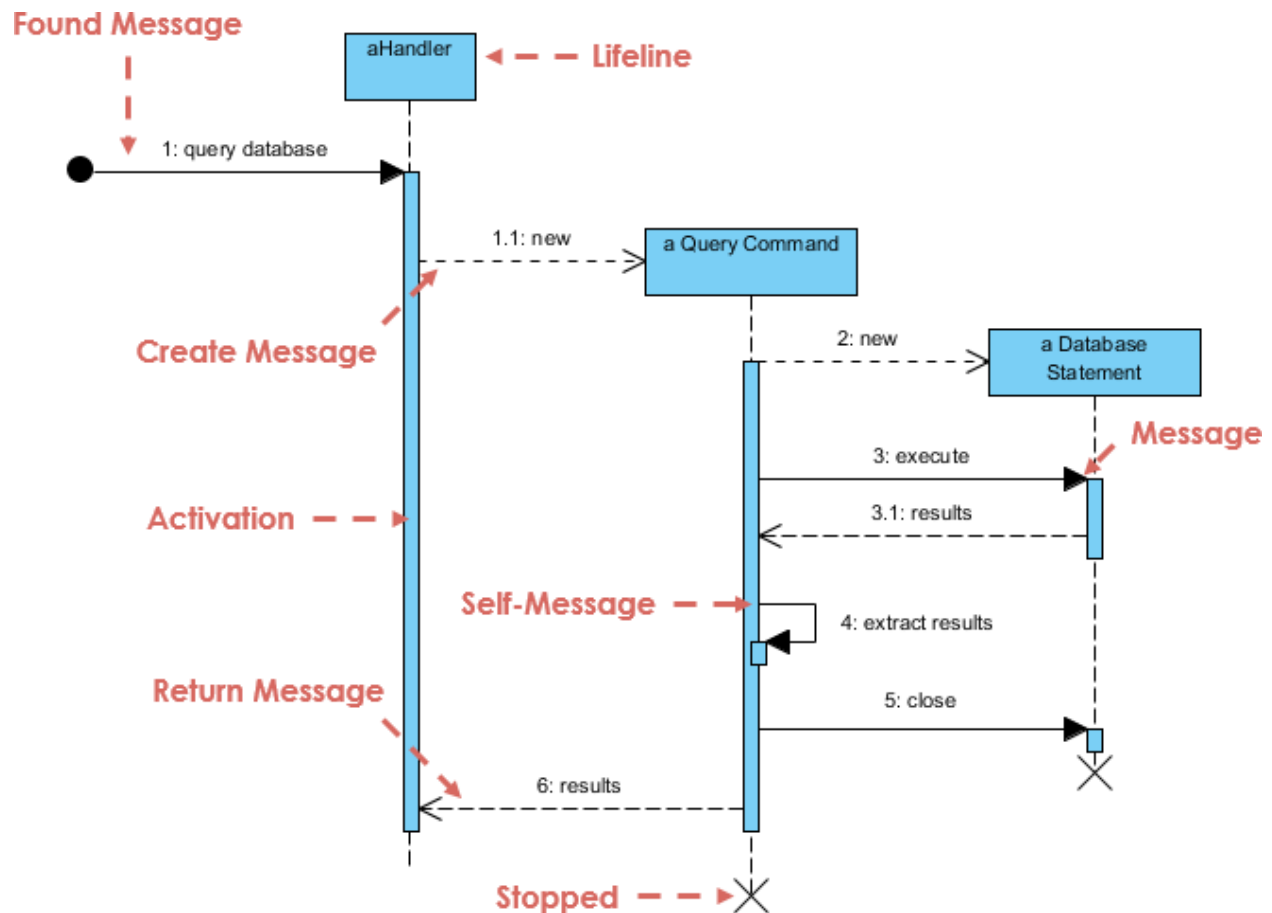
Found Message

aHandler

Lifeline

1: query database

1.1: new

a Query Command

Create Message

2: new

a Database Statement

Message

3: execute

Activation

3.1: results

Self-Message

4: extract results

Return Message

5: close

6: results

Stopped